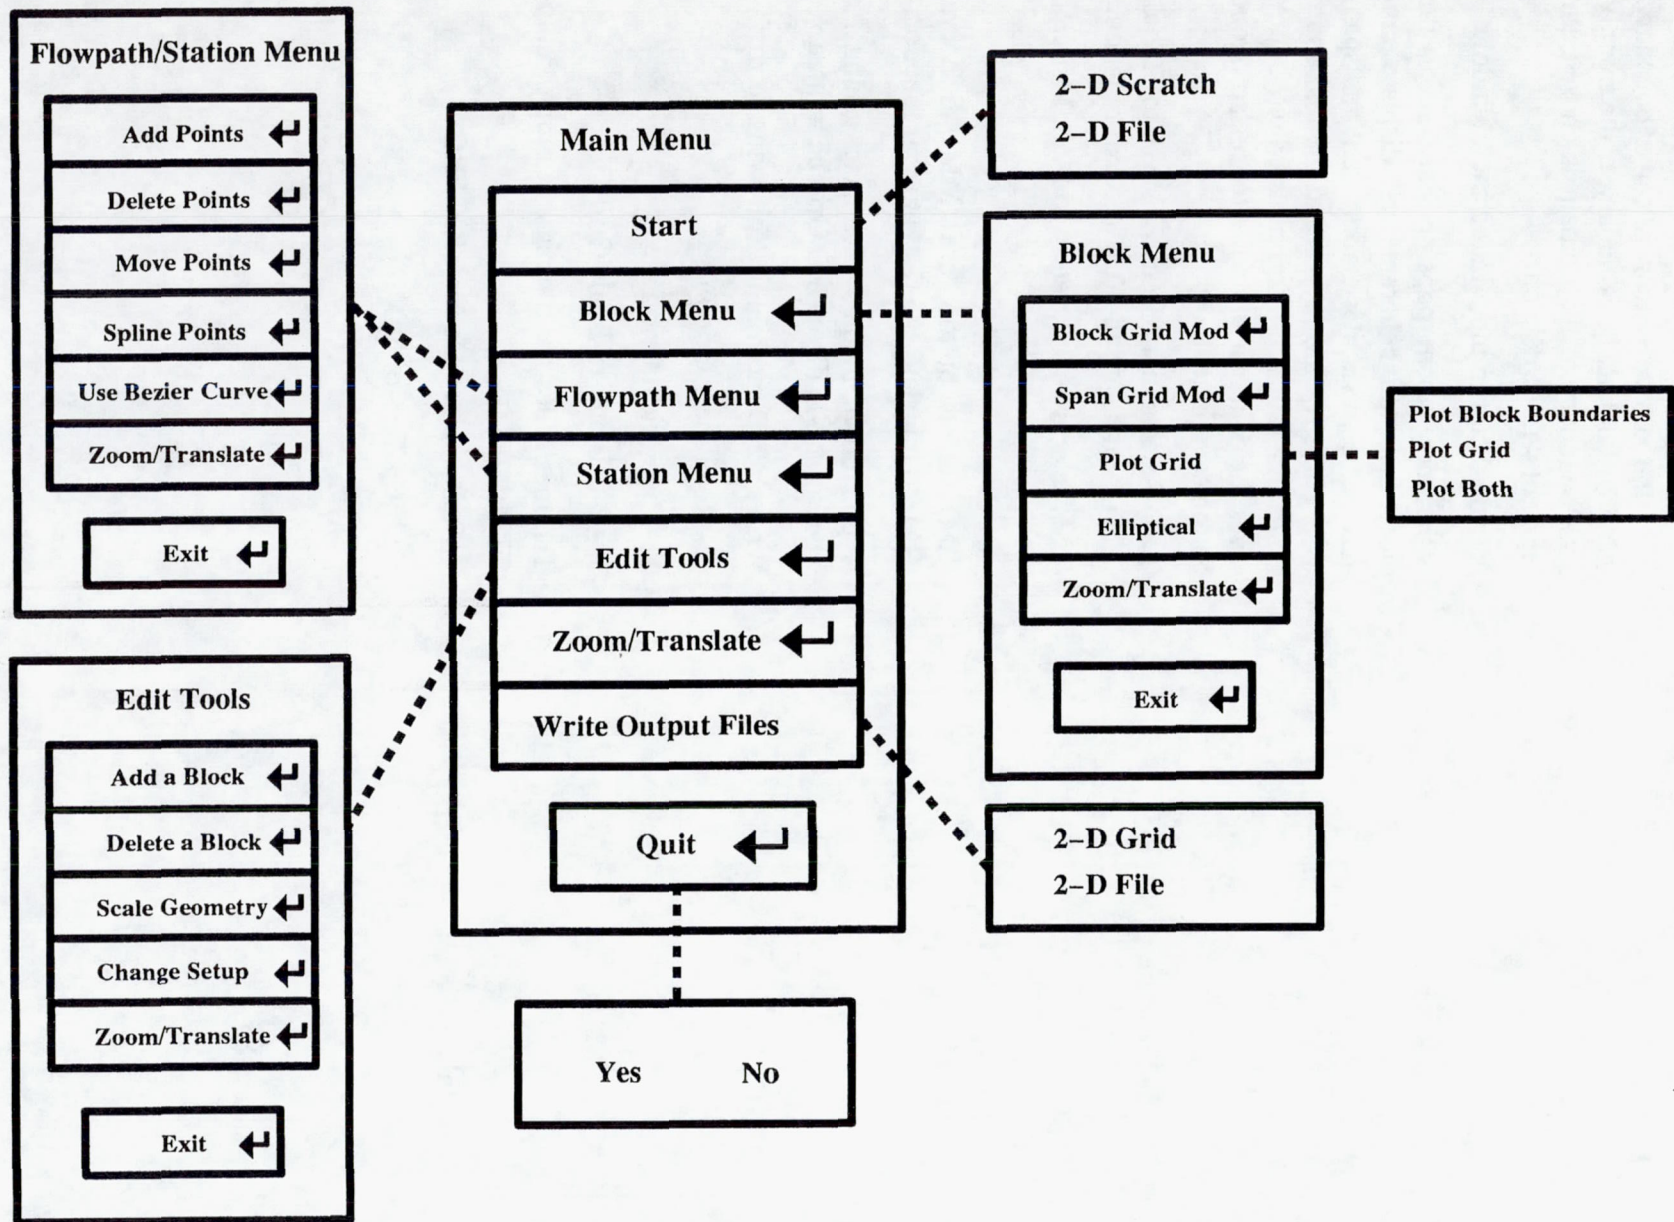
Flowpath/Station Menu

Add Points ↵

Delete Points ↵

Move Points ↵

Spline Points ↵

Use Bezier Curve ↵

Zoom/Translate ↵

Exit ↵

Edit Tools

Add a Block ↵

Delete a Block ↵

Scale Geometry ↵

Change Setup ↵

Zoom/Translate ↵

Exit ↵

Main Menu

Start

Block Menu ↵

Flowpath Menu ↵

Station Menu ↵

Edit Tools ↵

Zoom/Translate ↵

Write Output Files

Quit ↵

Yes No

2–D Scratch
2–D File

Block Menu

Block Grid Mod ↵

Span Grid Mod ↵

Plot Grid

Elliptical ↵

Zoom/Translate ↵

Exit ↵

Plot Block Boundaries
Plot Grid
Plot Both

2–D Grid
2–D File